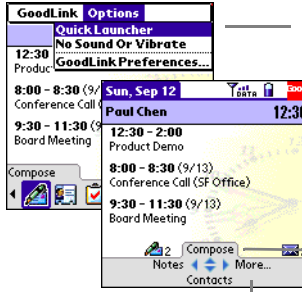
GoodLink Options
Quick Launcher
No Sound Or Vibrate
GoodLink Preferences...
12:30
Product
8:00 - 8:30 (9/1
Conference Call (
9:30 - 11:30 (9/
Board Meeting
Compose

Sun, Sep 12
DATA
Paul Chen
12:30
12:30 - 2:00
Product Demo
8:00 - 8:30 (9/13)
Conference Call (SF Office)
9:30 - 11:30 (9/13)
Board Meeting
2
Compose
Notes
More...
Contacts